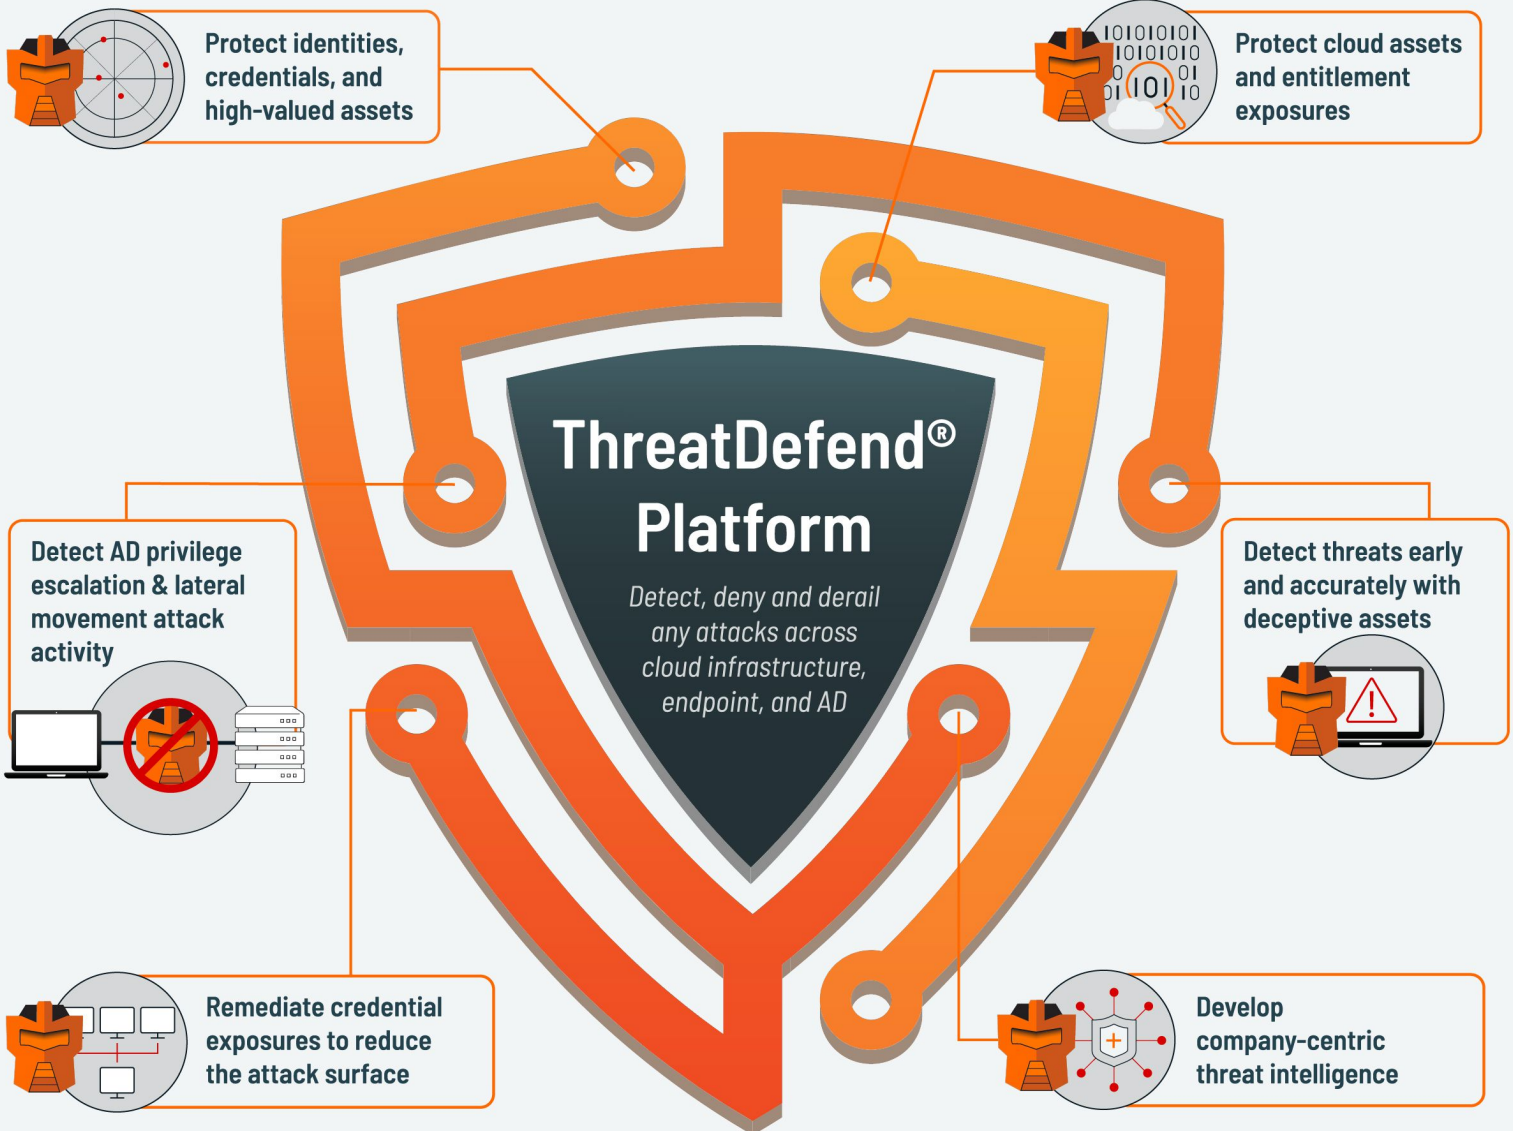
Protect identities, credentials, and high-valued assets

1010101010101010 01 101 01 10

Protect cloud assets and entitlement exposures

ThreatDefend® Platform

Detect, deny and derail any attacks across cloud infrastructure, endpoint, and AD

Detect AD privilege escalation & lateral movement attack activity

Detect threats early and accurately with deceptive assets

Remediate credential exposures to reduce the attack surface

Develop company-centric threat intelligence